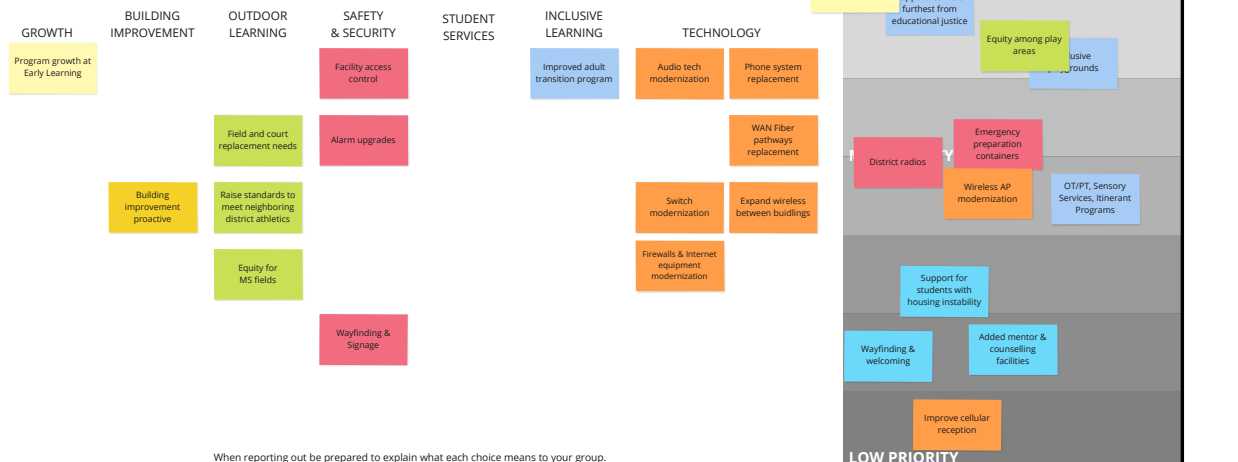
GROWTH

Program growth at Early Learning

BUILDING IMPROVEMENT

Building improvement proactive

OUTDOOR LEARNING

Field and court replacement needs

Raise standards to meet neighboring district athletics

Equity for MS fields

SAFETY & SECURITY

Facility access control

Alarm upgrades

Wayfinding & Signage

STUDENT SERVICES

INCLUSIVE LEARNING

Improved adult transition program

TECHNOLOGY

Audio tech modernization

Phone system replacement

WAN Fiber pathways replacement

Switch modernization

Expand wireless between buidlings

Firewalls & Internet equipment modernization

When reporting out be prepared to explain what each choice means to your group.

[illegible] furthest from educational justice

Equity among play areas

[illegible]usive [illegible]grounds

District radios

Emergency preparation containers

Wireless AP modernization

OT/PT, Sensory Services, Itinerant Programs

Support for students with housing instability

Wayfinding & welcoming

Added mentor & counselling facilities

Improve cellular reception

LOW PRIORITY